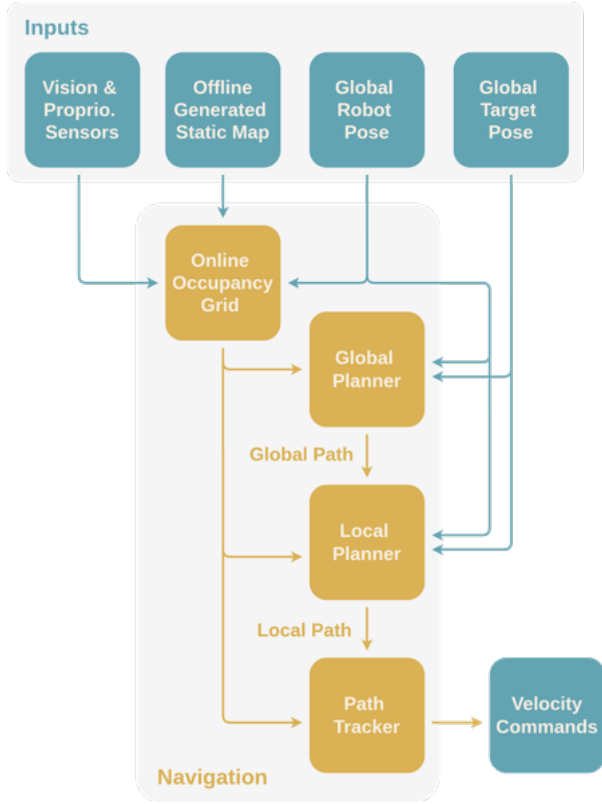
Inputs

Vision & Proprio. Sensors

Offline Generated Static Map

Global Robot Pose

Global Target Pose

Online Occupancy Grid

Global Planner

Global Path

Local Planner

Local Path

Path Tracker

Velocity Commands

Navigation